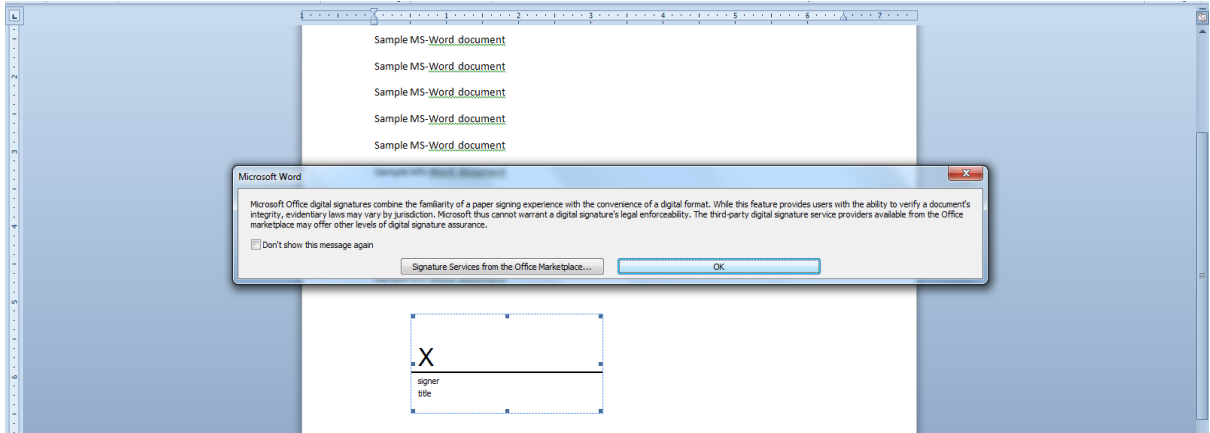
1 2 3 4 5 6 7

Sample MS-Word document

Sample MS-Word document

Sample MS-Word document

Sample MS-Word document

Sample MS-Word document

Microsoft Word

Microsoft Office digital signatures combine the familiarity of a paper signing experience with the convenience of a digital format. While this feature provides users with the ability to verify a document's integrity, evidentiary laws may vary by jurisdiction. Microsoft thus cannot warrant a digital signature's legal enforceability. The third-party digital signature service providers available from the Office marketplace may offer other levels of digital signature assurance.

Don't show this message again

Signature Services from the Office Marketplace...

OK

X

signer
title